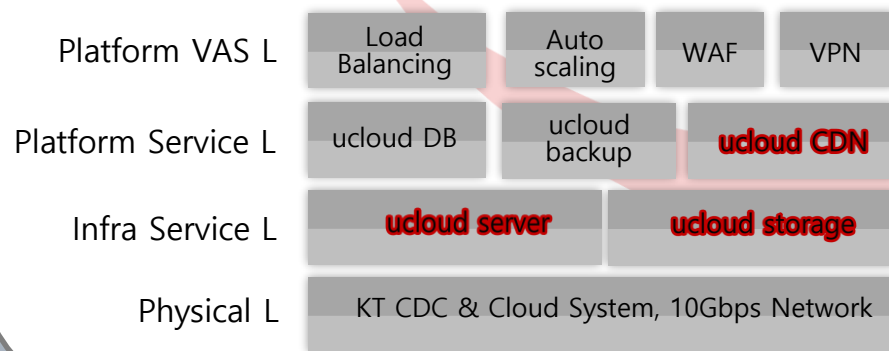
Platform VAS L

Load Balancing

Auto scaling

WAF

VPN

Platform Service L

ucloud DB

ucloud backup

ucloud CDN

Infra Service L

ucloud server

ucloud storage

Physical L

KT CDC & Cloud System, 10Gbps Network